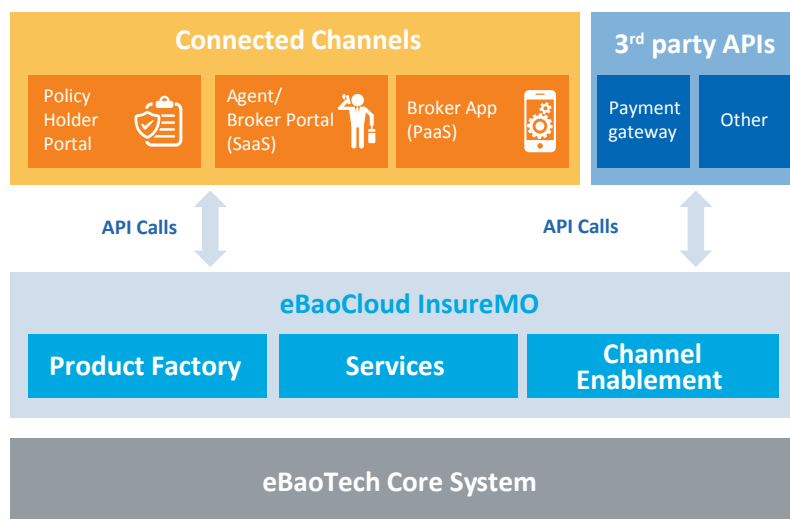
Connected Channels

Policy Holder Portal

Agent/ Broker Portal (SaaS)

Broker App (PaaS)

3$^{rd}$ party APIs

Payment gateway

Other

API Calls

API Calls

eBaoCloud InsureMO

Product Factory

Services

Channel Enablement

eBaoTech Core System